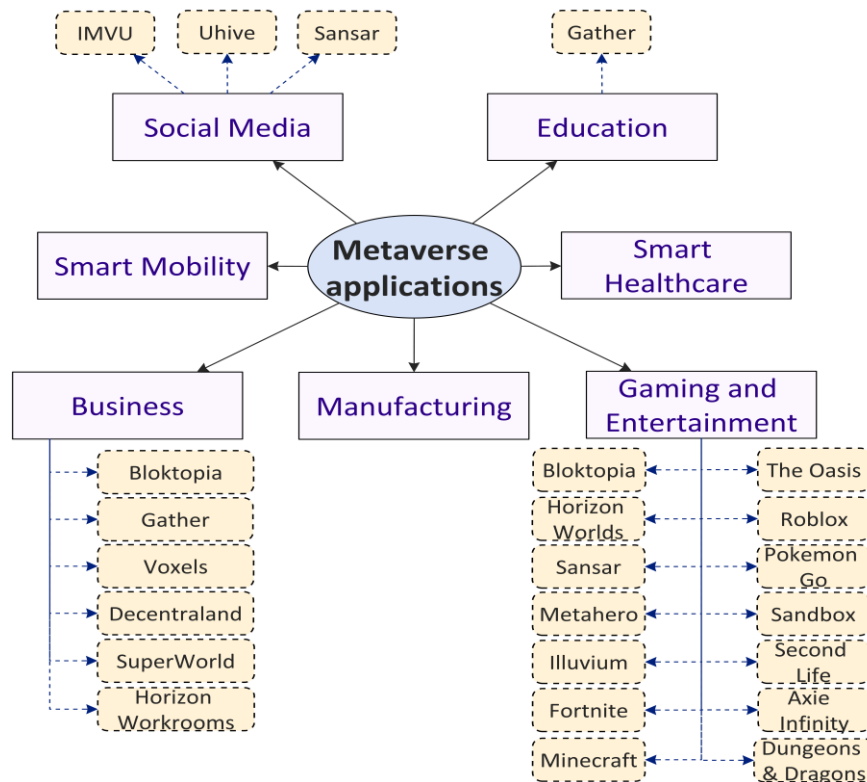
IMVU

Uhive

Sansar

Gather

Social Media

Education

Smart Mobility

Metaverse applications

Smart Healthcare

Business

Manufacturing

Gaming and Entertainment

Bloktopia

Gather

Voxels

Decentraland

SuperWorld

Horizon Workrooms

Bloktopia

The Oasis

Horizon Worlds

Roblox

Sansar

Pokemon Go

Metahero

Sandbox

Illuvium

Second Life

Fortnite

Axie Infinity

Minecraft

Dungeons & Dragons